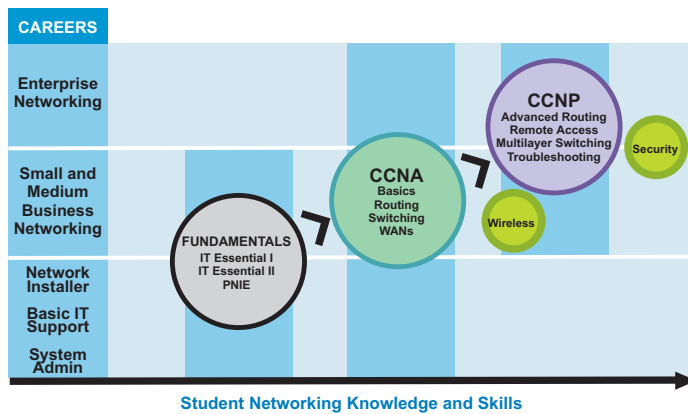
CAREERS

Enterprise Networking

Small and Medium Business Networking

Network Installer

Basic IT Support

System Admin

FUNDAMENTALS
IT Essential I
IT Essential II
PNIE

CCNA
Basics
Routing
Switching
WANs

Wireless

CCNP
Advanced Routing
Remote Access
Multilayer Switching
Troubleshooting

Security

Student Networking Knowledge and Skills